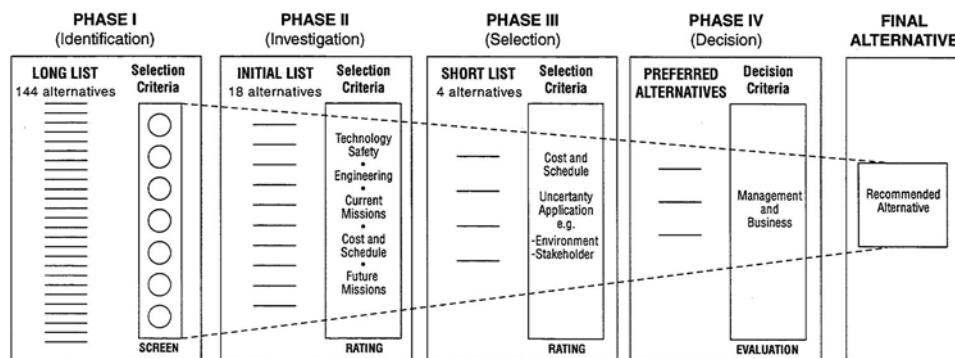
PHASE I
(Identification)

LONG LIST
144 alternatives

Selection Criteria

SCREEN

PHASE II
(Investigation)

INITIAL LIST
18 alternatives

Selection Criteria

Technology Safety
•
Engineering
•
Current Missions
•
Cost and Schedule
•
Future Missions

RATING

PHASE III
(Selection)

SHORT LIST
4 alternatives

Selection Criteria

Cost and Schedule

Uncertanty Application e.g.
-Environment
-Stakeholder

RATING

PHASE IV
(Decision)

PREFERRED ALTERNATIVES

Decision Criteria

Management and Business

EVALUATION

FINAL ALTERNATIVE

Recommended Alternative